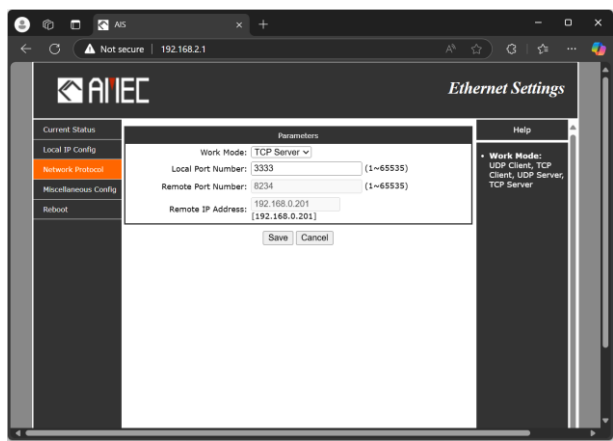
AIS

Not secure | 192.168.2.1

AMEC

Ethernet Settings

Current Status
Local IP Config
Network Protocol
Miscellaneous Config
Reboot

Parameters

Work Mode: TCP Server

Local Port Number: 3333 (1~65535)

Remote Port Number: 8234 (1~65535)

Remote IP Address: 192.168.0.201 [192.168.0.201]

Save Cancel

Help

• Work Mode: UDP Client, TCP Client, UDP Server, TCP Server